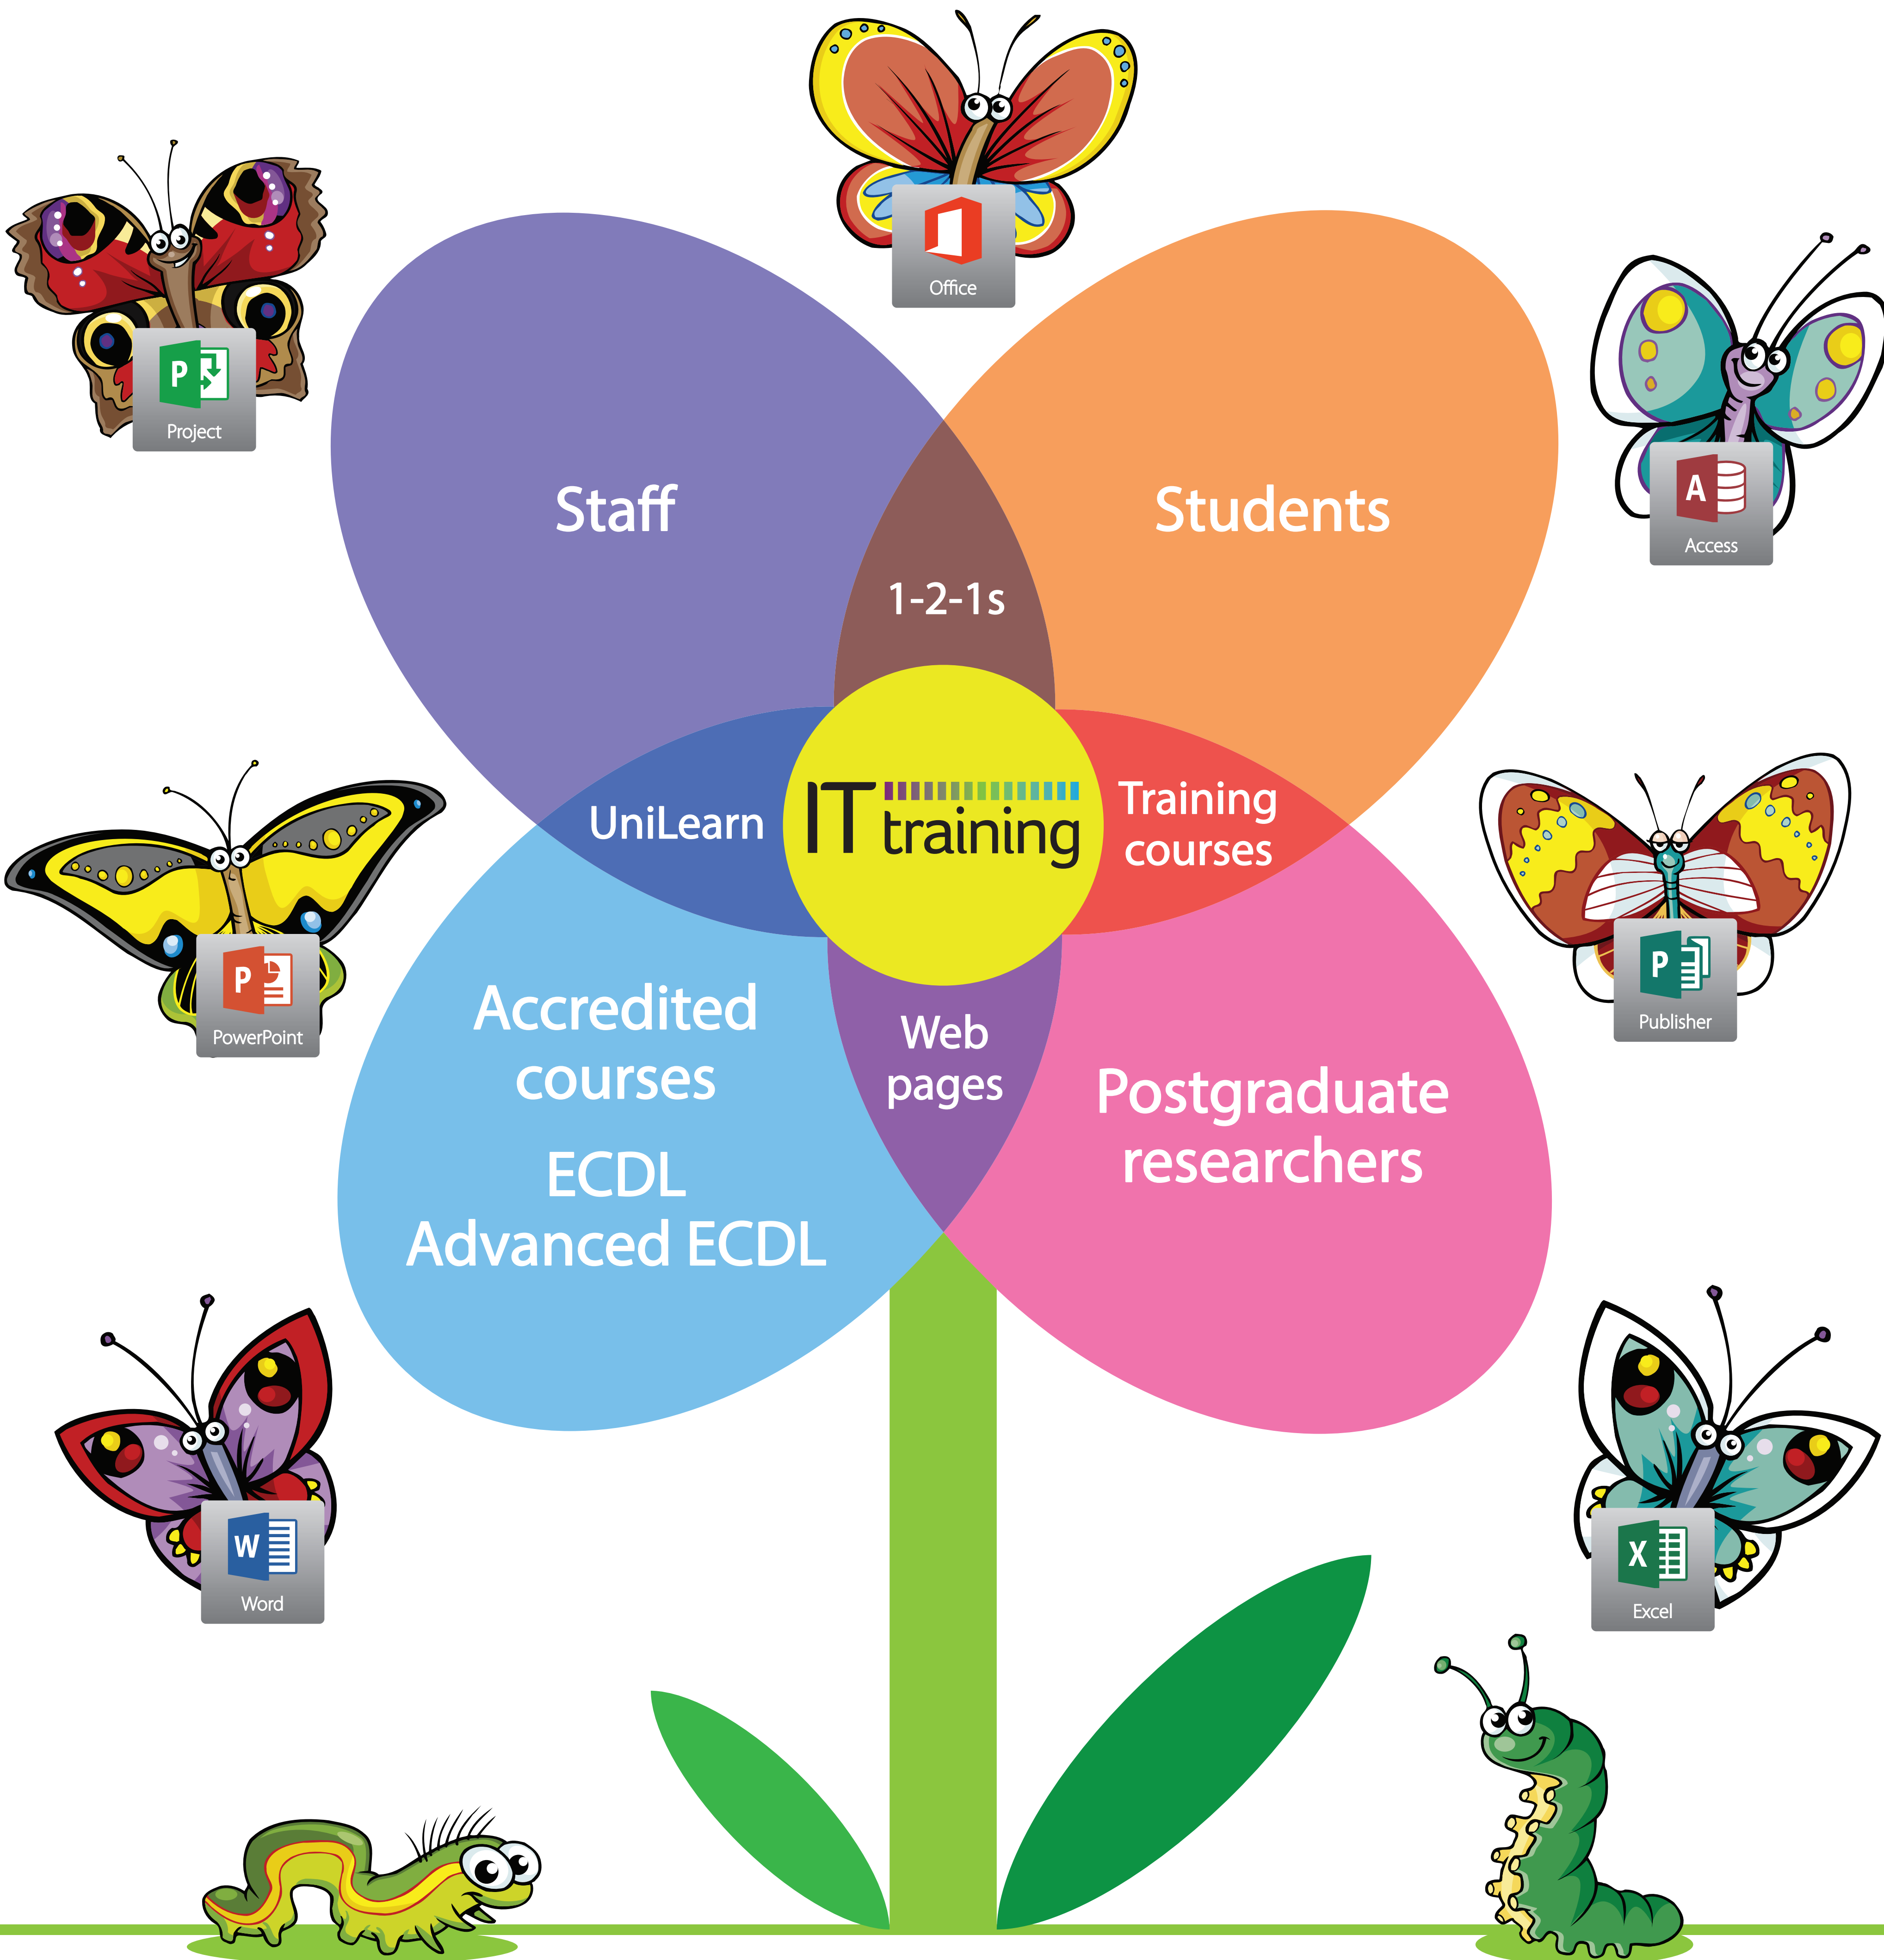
Office

Project

Access

Staff

Students

1-2-1s

UniLearn

IT training

Training courses

PowerPoint

Publisher

Accredited courses

ECDL
Advanced ECDL

Web pages

Postgraduate researchers

Word

Excel